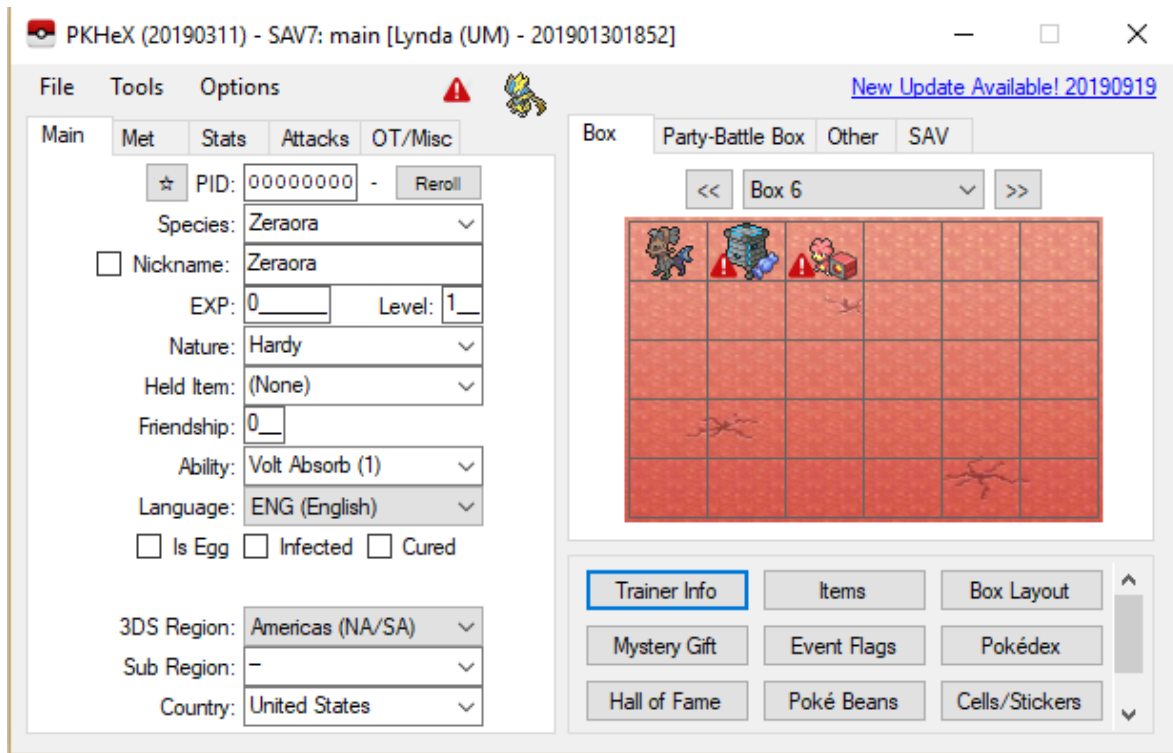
PKHeX (20190311) - SAV7: main [Lynda (UM) - 201901301852]

File Tools Options

New Update Available! 20190919

Main Met Stats Attacks OT/Misc

☆ PID: 00000000 - Reroll

Species: Zeraora

Nickname: Zeraora

EXP: 0 Level: 1

Nature: Hardy

Held Item: (None)

Friendship: 0

Ability: Volt Absorb (1)

Language: ENG (English)

Is Egg Infected Cured

3DS Region: Americas (NA/SA)

Sub Region: –

Country: United States

Box Party-Battle Box Other SAV

<< Box 6 >>

Trainer Info Items Box Layout

Mystery Gift Event Flags Pokédex

Hall of Fame Poké Beans Cells/Stickers